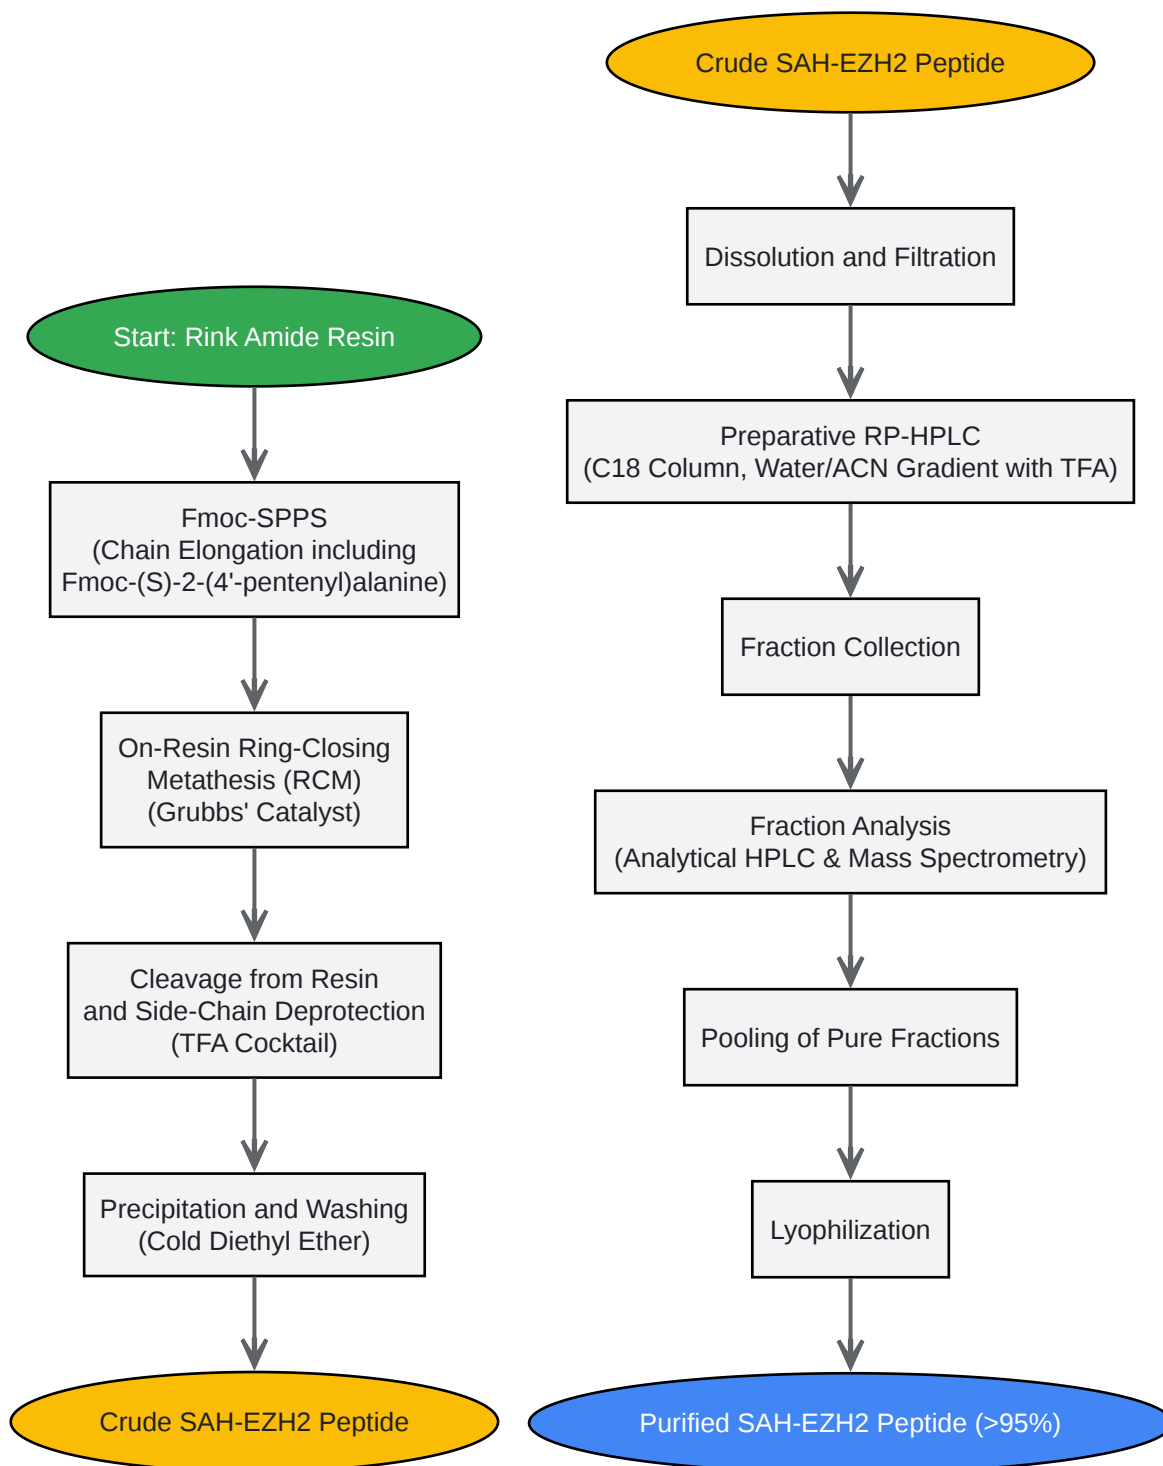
Start: Rink Amide Resin

Fmoc-SPPS
(Chain Elongation including Fmoc-(S)-2-(4'-pentenyl)alanine)

On-Resin Ring-Closing Metathesis (RCM)
(Grubbs' Catalyst)

Cleavage from Resin and Side-Chain Deprotection
(TFA Cocktail)

Precipitation and Washing
(Cold Diethyl Ether)

Crude SAH-EZH2 Peptide

Crude SAH-EZH2 Peptide

Dissolution and Filtration

Preparative RP-HPLC
(C18 Column, Water/ACN Gradient with TFA)

Fraction Collection

Fraction Analysis
(Analytical HPLC & Mass Spectrometry)

Pooling of Pure Fractions

Lyophilization

Purified SAH-EZH2 Peptide (>95%)